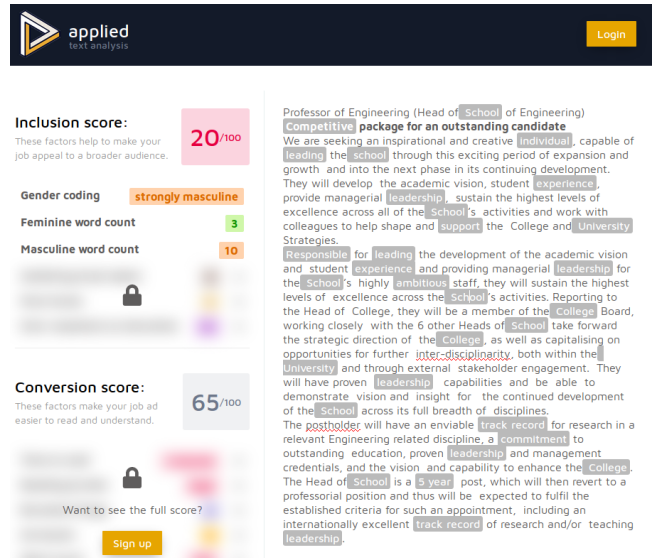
applied
text analysis

Login

Inclusion score:
These factors help to make your job appeal to a broader audience.

20/100

Gender coding strongly masculine
Feminine word count 3
Masculine word count 10

Conversion score:
These factors make your job ad easier to read and understand.

65/100

Want to see the full score?

Sign up

Professor of Engineering (Head of School of Engineering)
Competitive package for an outstanding candidate
We are seeking an inspirational and creative individual, capable of leading the school through this exciting period of expansion and growth and into the next phase in its continuing development. They will develop the academic vision, student experience, provide managerial leadership, sustain the highest levels of excellence across all of the School's activities and work with colleagues to help shape and support the College and University Strategies.
Responsible for leading the development of the academic vision and student experience and providing managerial leadership for the School's highly ambitious staff, they will sustain the highest levels of excellence across the School's activities. Reporting to the Head of College, they will be a member of the College Board, working closely with the 6 other Heads of School take forward the strategic direction of the College, as well as capitalising on opportunities for further inter-disciplinarity, both within the University and through external stakeholder engagement. They will have proven leadership capabilities and be able to demonstrate vision and insight for the continued development of the School across its full breadth of disciplines.
The postholder will have an enviable track record for research in a relevant Engineering related discipline, a commitment to outstanding education, proven leadership and management credentials, and the vision and capability to enhance the College.
The Head of School is a 5 year post, which will then revert to a professional position and thus will be expected to fulfil the established criteria for such an appointment, including an internationally excellent track record of research and/or teaching leadership.